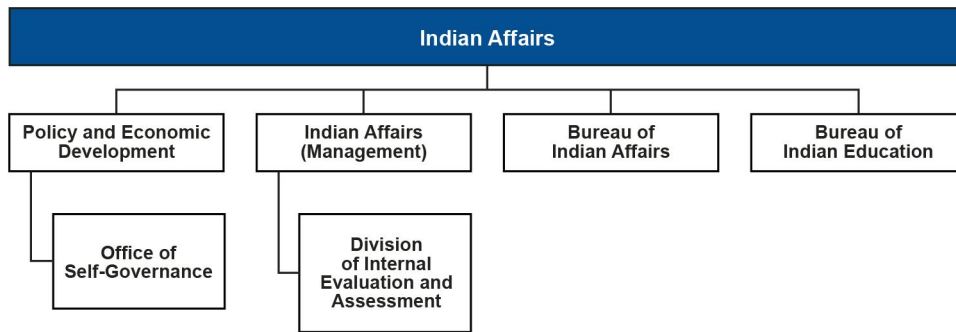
Indian Affairs

Policy and Economic Development

Office of Self-Governance

Indian Affairs (Management)

Division of Internal Evaluation and Assessment

Bureau of Indian Affairs

Bureau of Indian Education